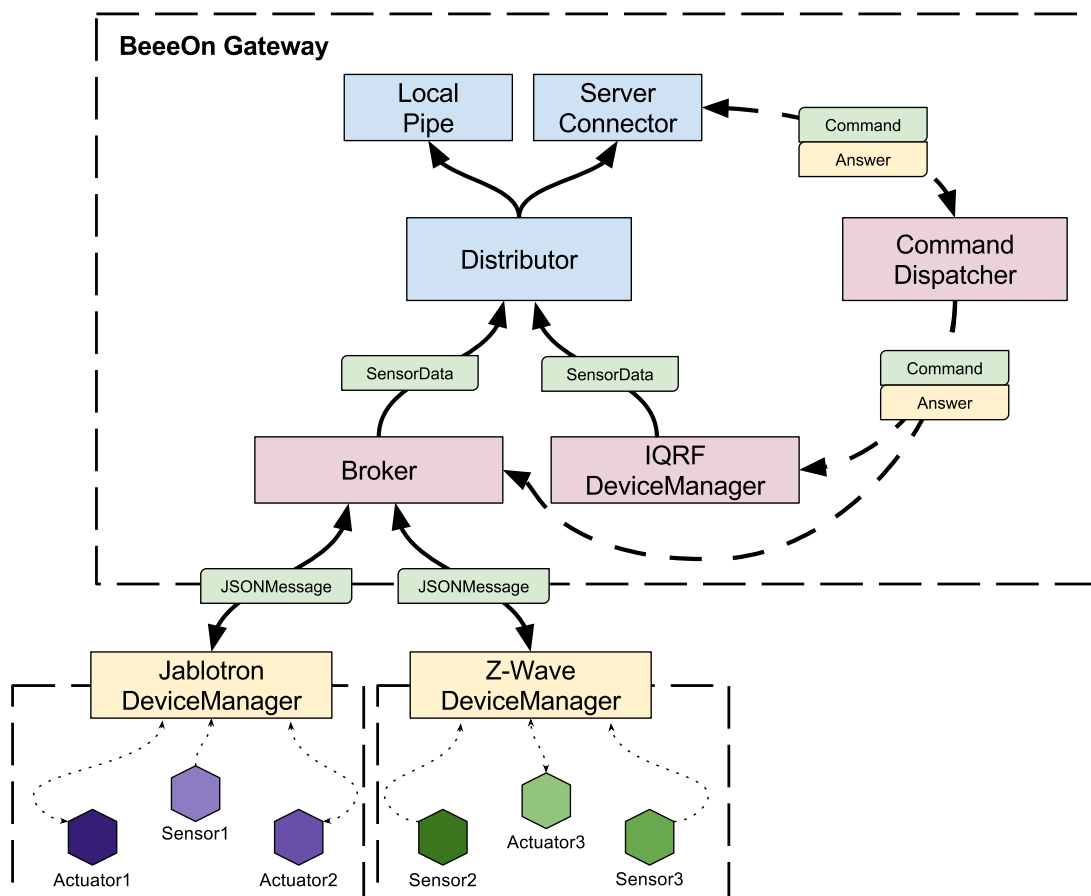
BeeeOn Gateway

Local Pipe

Server Connector

Command

Answer

Distributor

Command Dispatcher

SensorData

SensorData

Command

Answer

Broker

IQRF DeviceManager

JSONMessage

JSONMessage

Jablotron DeviceManager

Z-Wave DeviceManager

Sensor1

Actuator1

Actuator2

Actuator3

Sensor2

Sensor3